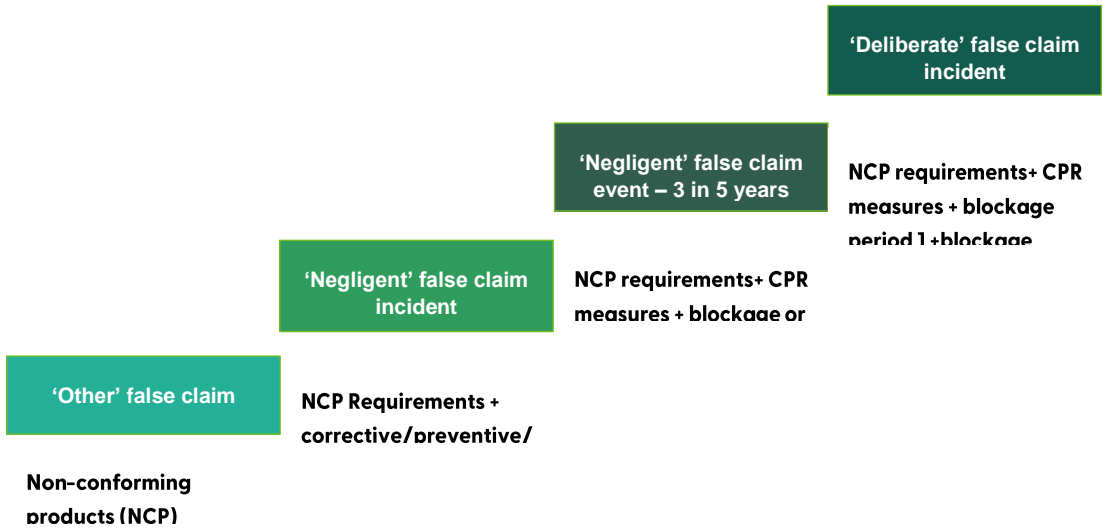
‘Deliberate’ false claim incident

‘Negligent’ false claim event – 3 in 5 years

NCP requirements+ CPR measures + blockage period 1 +blockage

‘Negligent’ false claim incident

NCP requirements+ CPR measures + blockage or

‘Other’ false claim

NCP Requirements + corrective/preventive/

Non-conforming products (NCP)